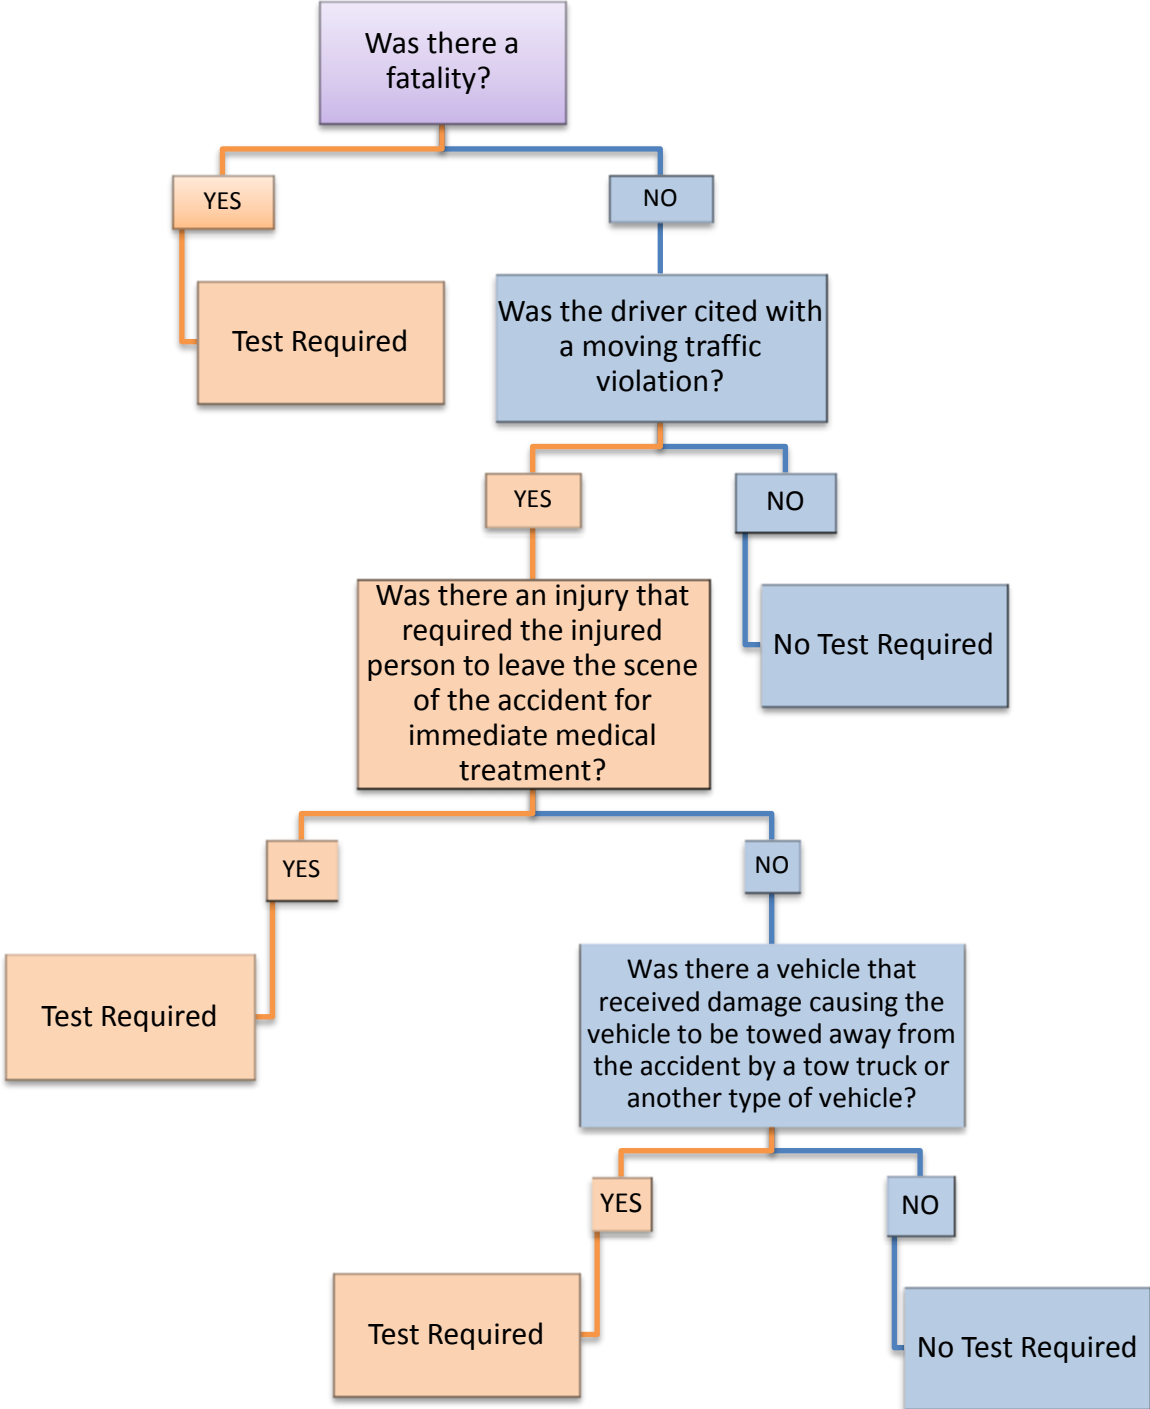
Was there a fatality?

YES

NO

Test Required

Was the driver cited with a moving traffic violation?

YES

NO

Was there an injury that required the injured person to leave the scene of the accident for immediate medical treatment?

No Test Required

YES

NO

Test Required

Was there a vehicle that received damage causing the vehicle to be towed away from the accident by a tow truck or another type of vehicle?

YES

NO

Test Required

No Test Required